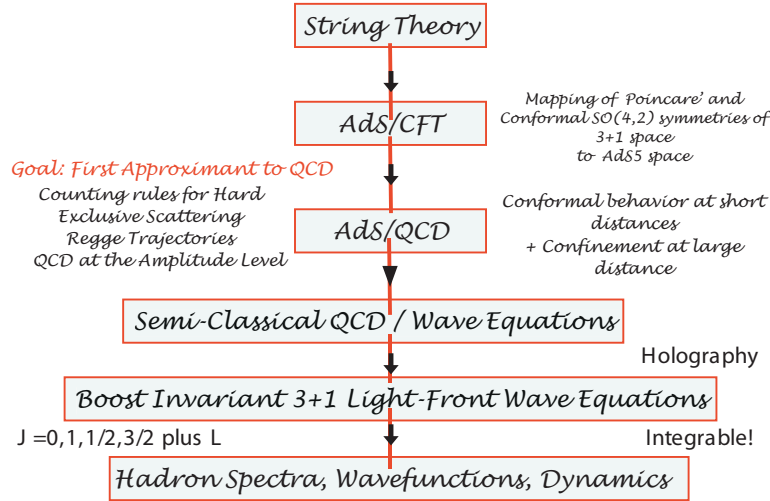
String Theory

AdS/CFT

Mapping of Poincare' and Conformal SO(4,2) symmetries of 3+1 space to AdS5 space

Goal: First Approximant to QCD

Counting rules for Hard Exclusive Scattering
Regge Trajectories
QCD at the Amplitude Level

AdS/QCD

Conformal behavior at short distances
+ Confinement at large distance

Semi-Classical QCD / Wave Equations

Holography

Boost Invariant 3+1 Light-Front Wave Equations

J =0,1,1/2,3/2 plus L

Integrable!

Hadron Spectra, Wavefunctions, Dynamics